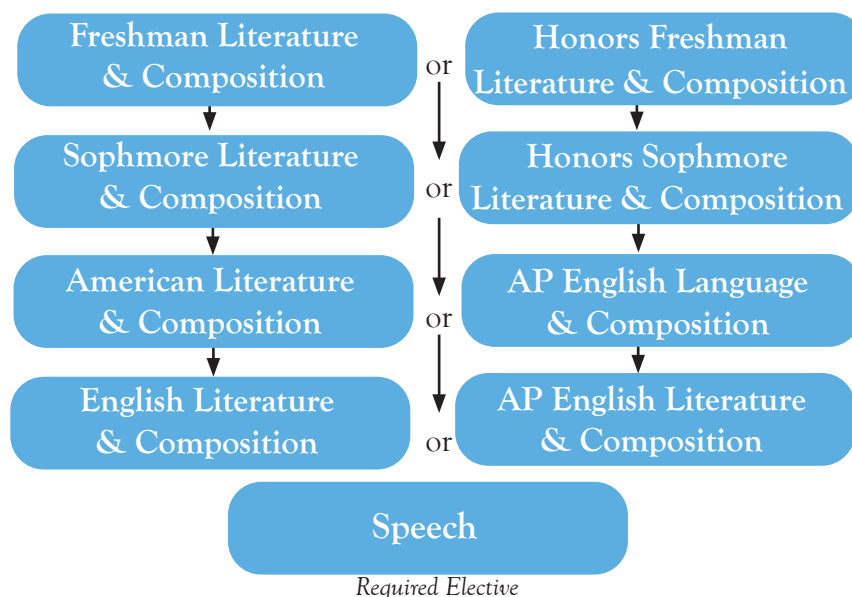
Freshman Literature & Composition

or

Honors Freshman Literature & Composition

Sophmore Literature & Composition

or

Honors Sophmore Literature & Composition

American Literature & Composition

or

AP English Language & Composition

English Literature & Composition

or

AP English Literature & Composition

Speech

Required Elective